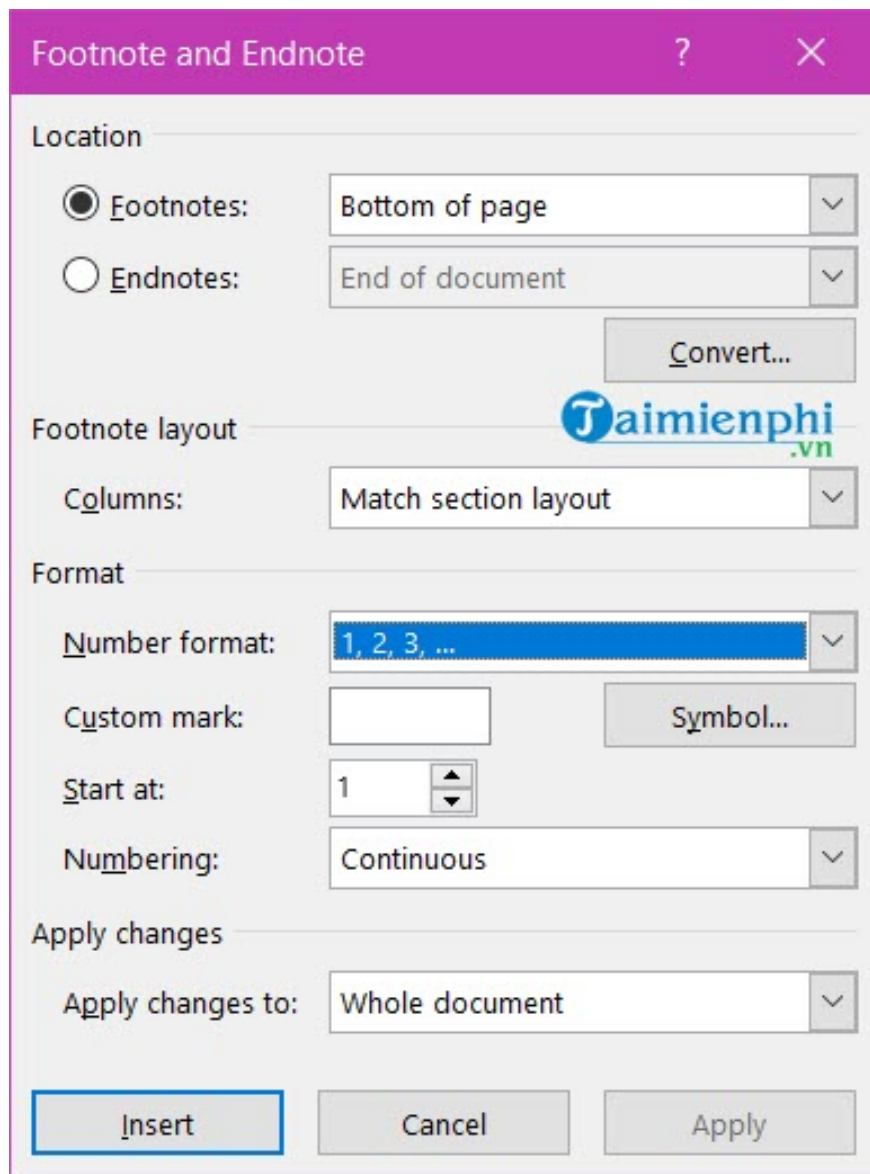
Footnote and Endnote ? X

Location

Footnotes: Bottom of page

Endnotes: End of document

Convert...

Footnote layout

Taimienphi.vn

Columns: Match section layout

Format

Number format: 1, 2, 3, ...

Custom mark:

Symbol...

Start at: 1

Numbering: Continuous

Apply changes

Apply changes to: Whole document

Insert

Cancel

Apply